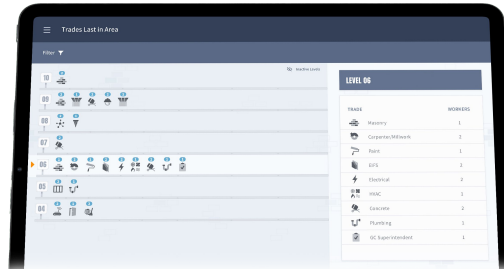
Trades Last in Area

Filter

Inactive Levels

10
09
08
07
06
05
04

LEVEL 06

| TRADE | WORKERS |
|---|---|
| Masonry | 1 |
| Carpenter/Millwork | 2 |
| Paint | 1 |
| EIFS | 1 |
| Electrical | 2 |
| HVAC | 1 |
| Concrete | 2 |
| Plumbing | 1 |
| GC Superintendent | 1 |